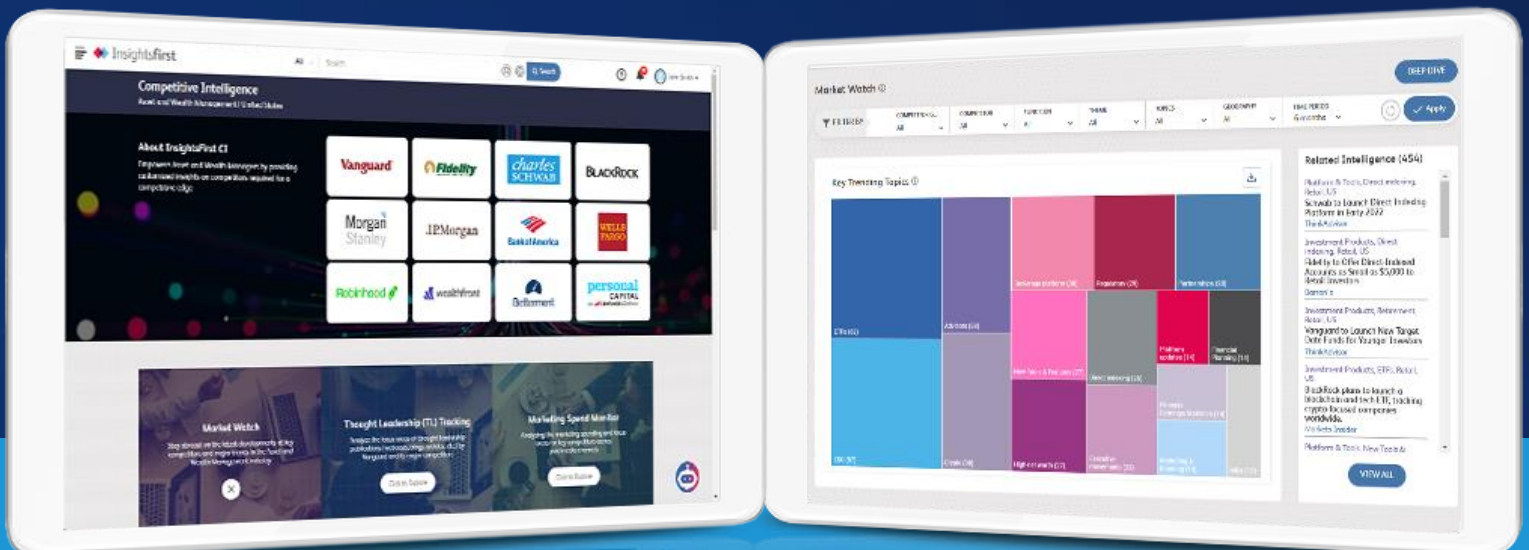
Insightsfirst

All

Search

Competitive Intelligence

Asset and Wealth Management | United States

About InsightsFirst CI

Empower Asset and Wealth Managers by providing customized insights on competitors required for a competitive edge

Vanguard

Fidelity

charles SCHWAB

BLACKROCK

Morgan Stanley

J.P.Morgan

BankofAmerica

WELLS FARGO

Robinhood

wealthfront

Betterment

personal CAPITAL

Market Watch

Thought Leadership (TL) Tracking

Marketing Spend Monitor

Click to Explore

Click to Explore

DEEP DIVE

Market Watch

FILTERS

All

All

All

All

All

All

6 months

Apply

Key Trending Topics

ETFs (45)

Advisors (44)

Brokerage platform (28)

Pandemic (29)

Partnerships (18)

Platform updates (14)

Financial Planning (13)

Direct Indexing (23)

High net worth (17)

Related Intelligence (454)

Platform & Tools, Direct indexing, Retail, US

Schwab to Launch Direct Indexing Platform in Early 2022

ThinkAdvisor

Investment Products, Direct indexing, Retail, US

Fidelity to Offer Direct-Indexed Accounts to Small as $5,000 to Retail Investors

Barron's

Investment Products, Retirement, Retail, US

Vanguard to Launch New Target Date Funds for Younger Investors

ThinkAdvisor

Investment Products, ETFs, Retail, US

BlackRock plans to launch a blockchain and tech ETF, tracking crypto focused companies worldwide.

Markets Insider

Platform & Tools, New Tools &

VIEW ALL